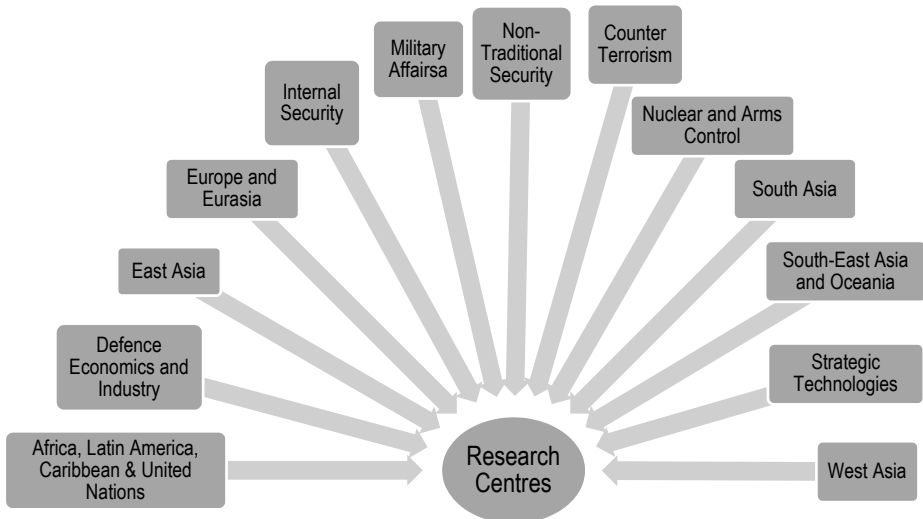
Africa, Latin America, Caribbean & United Nations

Defence Economics and Industry

East Asia

Europe and Eurasia

Internal Security

Military Affairsa

Non-Traditional Security

Counter Terrorism

Nuclear and Arms Control

South Asia

South-East Asia and Oceania

Strategic Technologies

West Asia

Research Centres